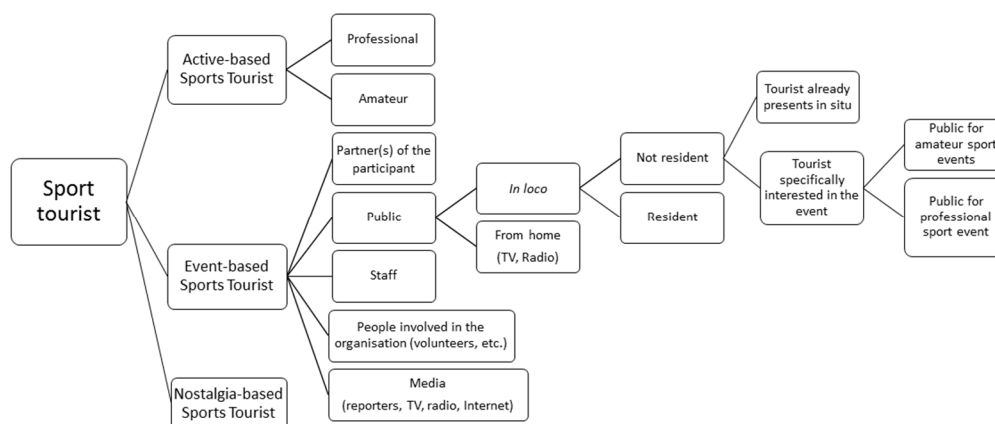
Sport tourist

Active-based Sports Tourist

Professional

Amateur

Event-based Sports Tourist

Partner(s) of the participant

Public

In loco

Not resident

Tourist already presents in situ

Tourist specifically interested in the event

Public for amateur sport events

Public for professional sport event

Resident

From home (TV, Radio)

Staff

People involved in the organisation (volunteers, etc.)

Media (reporters, TV, radio, Internet)

Nostalgia-based Sports Tourist